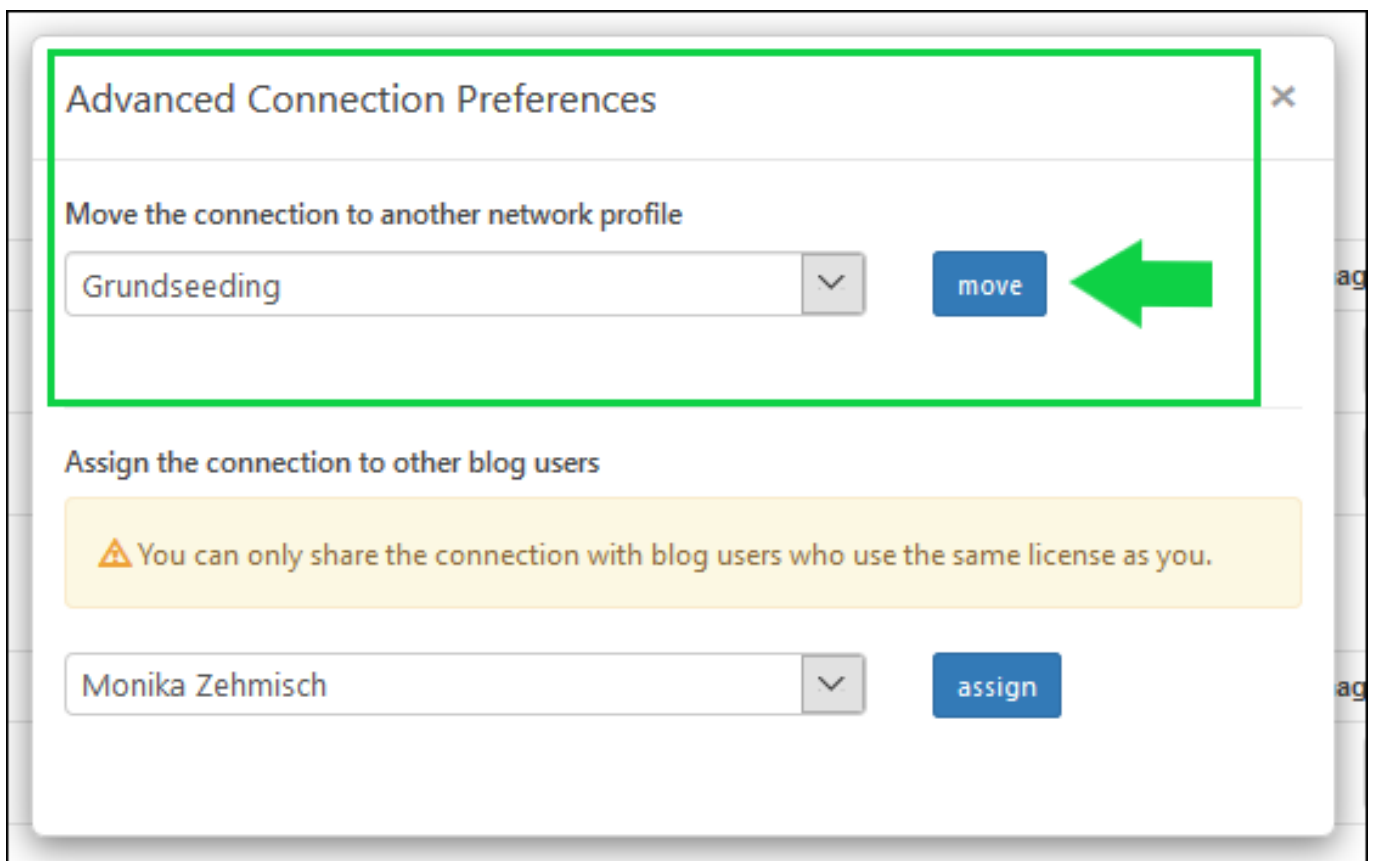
Advanced Connection Preferences

×

Move the connection to another network profile

Grundseeding

move

ag

Assign the connection to other blog users

⚠ You can only share the connection with blog users who use the same license as you.

Monika Zehmisch

assign

ag